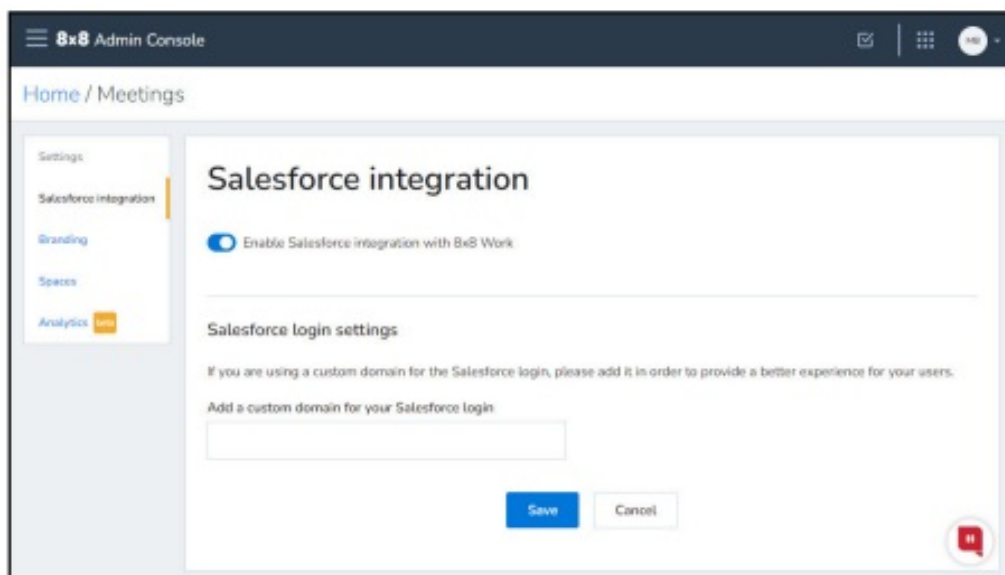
8x8 Admin Console

Home / Meetings

Settings

Salesforce integration

Branding

Spaces

Analytics beta

Salesforce integration

Enable Salesforce integration with 8x8 Work

Salesforce login settings

If you are using a custom domain for the Salesforce login, please add it in order to provide a better experience for your users.

Add a custom domain for your Salesforce login

Save

Cancel